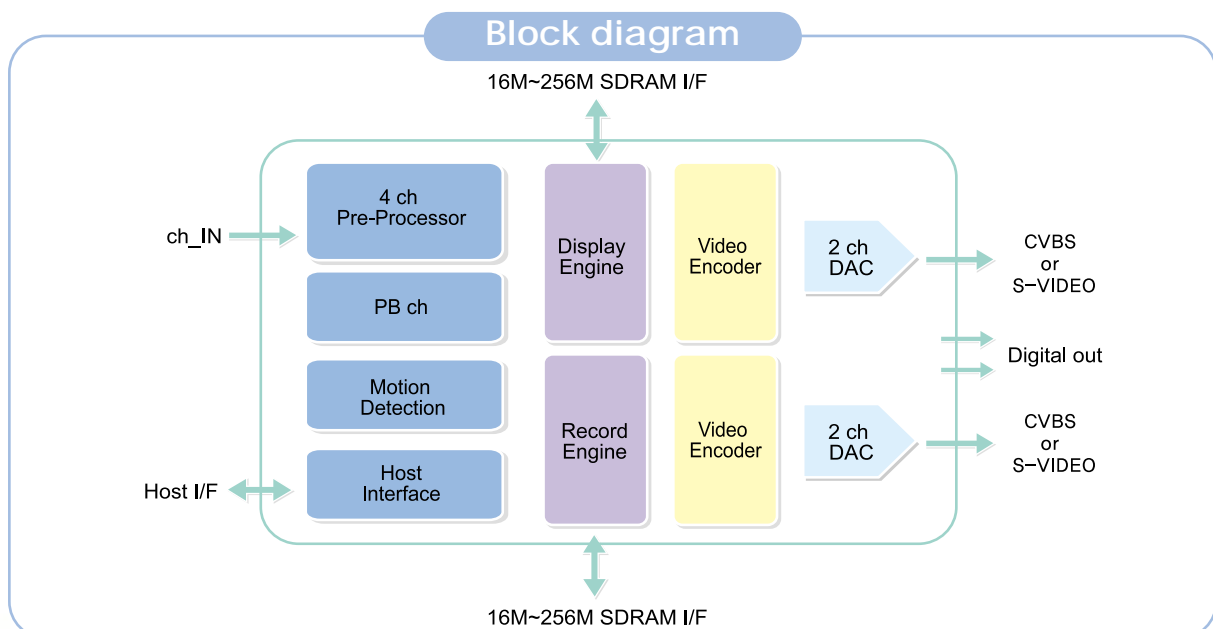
Block diagram

16M~256M SDRAM I/F

ch_IN

4 ch
Pre-Processor

PB ch

Motion
Detection

Host I/F

Host
Interface

Display
Engine

Record
Engine

Video
Encoder

Video
Encoder

2 ch
DAC

2 ch
DAC

CVBS
or
S-VIDEO

Digital out

CVBS
or
S-VIDEO

16M~256M SDRAM I/F